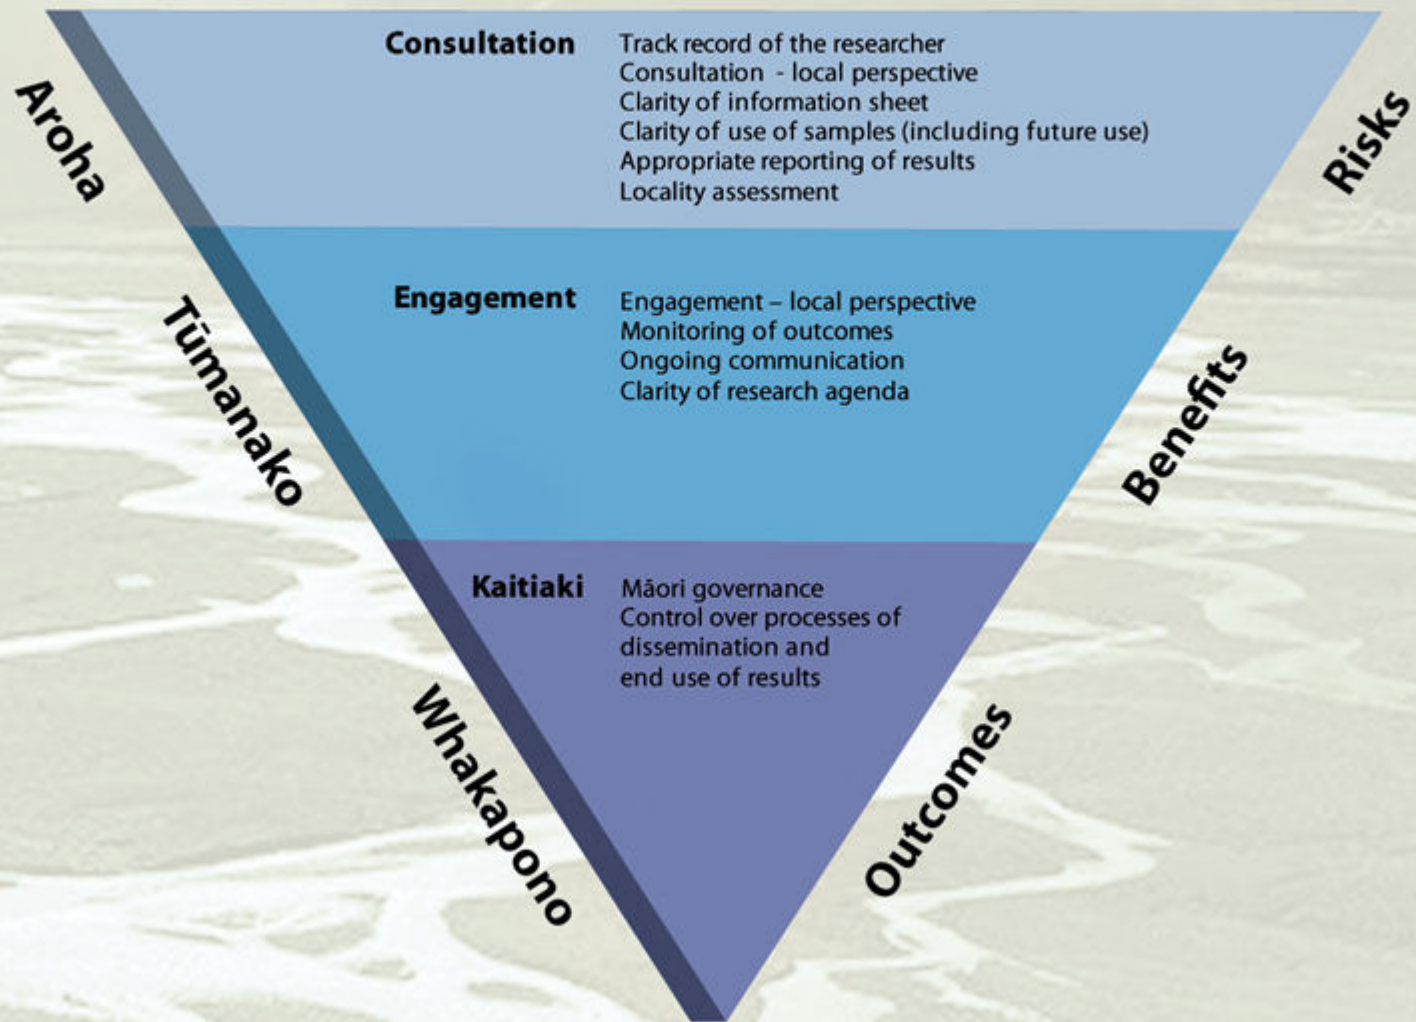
Aroha

Tūmanako

Whakapono

Consultation

Track record of the researcher
Consultation - local perspective
Clarity of information sheet
Clarity of use of samples (including future use)
Appropriate reporting of results
Locality assessment

Engagement

Engagement – local perspective
Monitoring of outcomes
Ongoing communication
Clarity of research agenda

Kaitiaki

Māori governance
Control over processes of dissemination and end use of results

Risks

Benefits

Outcomes